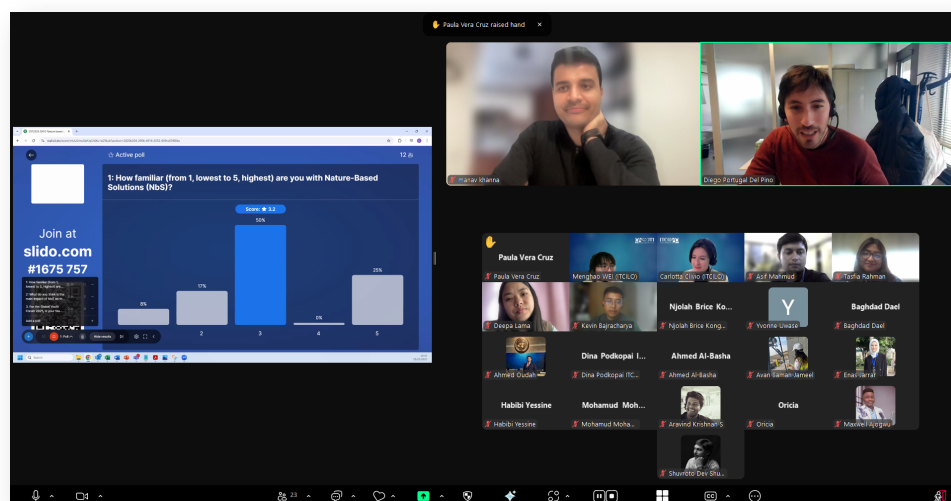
Paula Vera Cruz raised hand

Active poll

12

1: How familiar (from 1, lowest to 5, highest) are you with Nature-Based Solutions (NbS)?

Join at slido.com #1675 757

Score: 3.2

8%

17%

50%

0%

25%

1

2

3

4

5

Manav Khanna

Diego Portugal Del Pino

Paula Vera Cruz

Paula Vera Cruz

Menghao WEI (TCILO)

Carlotta Clivio (ITCILO)

Asif Mahmud

Tasfia Rahman

Deepa Lama

Kevin Bajracharya

Njolah Brice Ko...

Njolah Brice Kong...

Y

Yvonne Uwase

Baghdad Dael

Baghdad Dael

Ahmed Oudah

Dina Podkopai I...

Dina Podkopai ITC...

Ahmed Al-Basha

Ahmed Al-Basha

Avan Saman Jameel

Enas Jarrar

Habibi Yessine

Habibi Yessine

Mohamud Moh...

Mohamud Moha...

Aravind Krishnan S

Oricia

Oricia

Maxwell Ajogwu

Shuvroto Dev Shu...

23